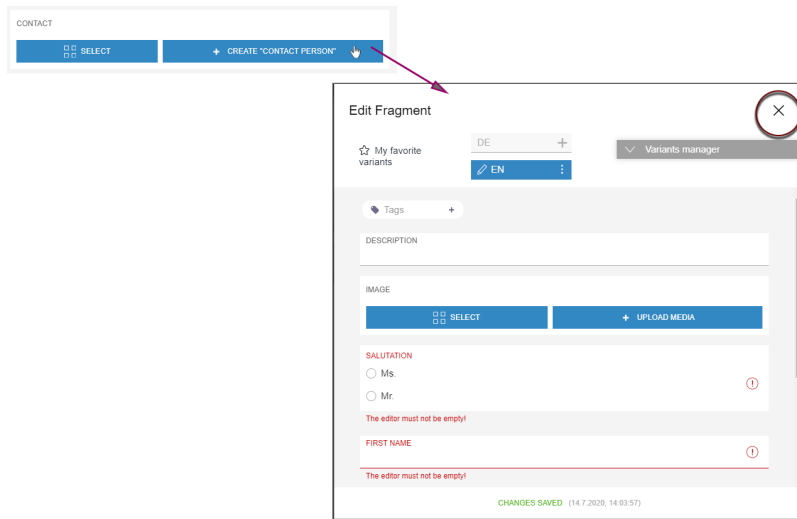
CONTACT

SELECT

+ CREATE "CONTACT PERSON"

Edit Fragment

My favorite variants

DE +

EN

Variants manager

Tags +

DESCRIPTION

IMAGE

SELECT

+ UPLOAD MEDIA

SALUTATION

Ms.

Mr.

The editor must not be empty!

FIRST NAME

The editor must not be empty!

CHANGES SAVED (14.7.2020, 14:03:57)